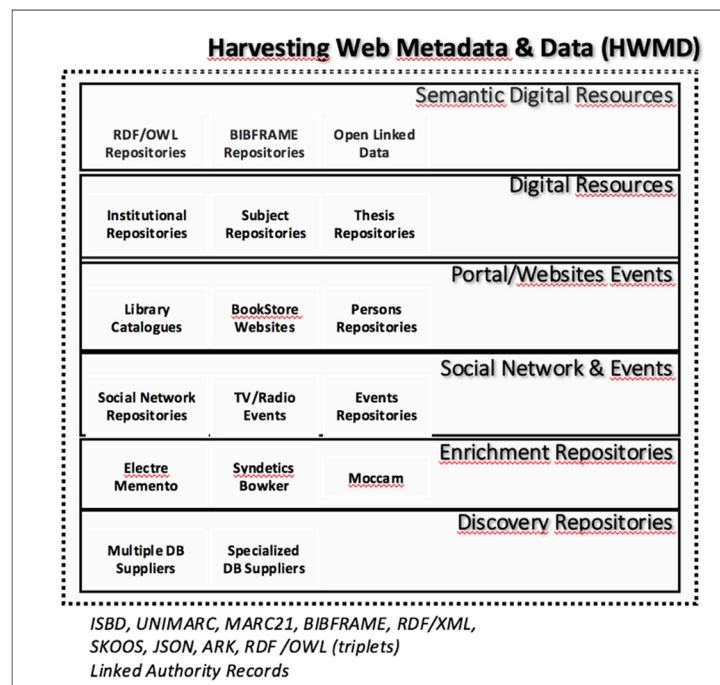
Harvesting Web Metadata & Data (HWMD)

Semantic Digital Resources

RDF/OWL Repositories

BIBFRAME Repositories

Open Linked Data

Digital Resources

Institutional Repositories

Subject Repositories

Thesis Repositories

Portal/Websites Events

Library Catalogues

BookStore Websites

Persons Repositories

Social Network & Events

Social Network Repositories

TV/Radio Events

Events Repositories

Enrichment Repositories

Electre Memento

Syndetics Bowker

Moccam

Discovery Repositories

Multiple DB Suppliers

Specialized DB Suppliers

ISBD, UNIMARC, MARC21, BIBFRAME, RDF/XML, SKOOS, JSON, ARK, RDF /OWL (triplets)
Linked Authority Records